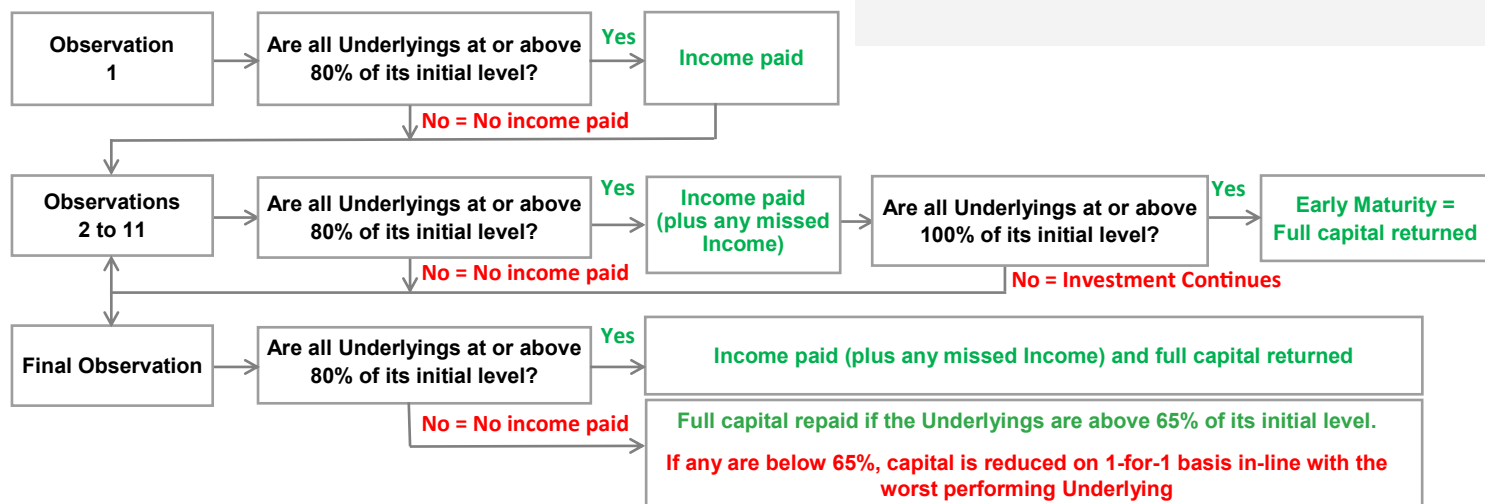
Observation 1

Are all Underlyings at or above 80% of its initial level?

Yes

Income paid

No = No income paid

Observations 2 to 11

Are all Underlyings at or above 80% of its initial level?

Yes

Income paid (plus any missed Income)

Are all Underlyings at or above 100% of its initial level?

Yes

Early Maturity = Full capital returned

No = No income paid

No = Investment Continues

Final Observation

Are all Underlyings at or above 80% of its initial level?

Yes

Income paid (plus any missed Income) and full capital returned

No = No income paid

Full capital repaid if the Underlyings are above 65% of its initial level.

If any are below 65%, capital is reduced on 1-for-1 basis in-line with the worst performing Underlying